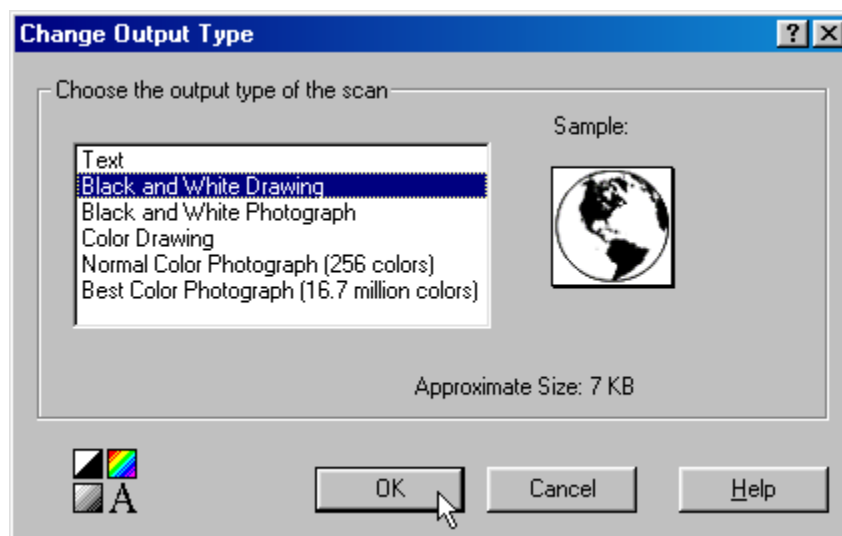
Change Output Type

? X

Choose the output type of the scan

Sample:

Text
Black and White Drawing
Black and White Photograph
Color Drawing
Normal Color Photograph (256 colors)
Best Color Photograph (16.7 million colors)

Approximate Size: 7 KB

A

OK

Cancel

Help